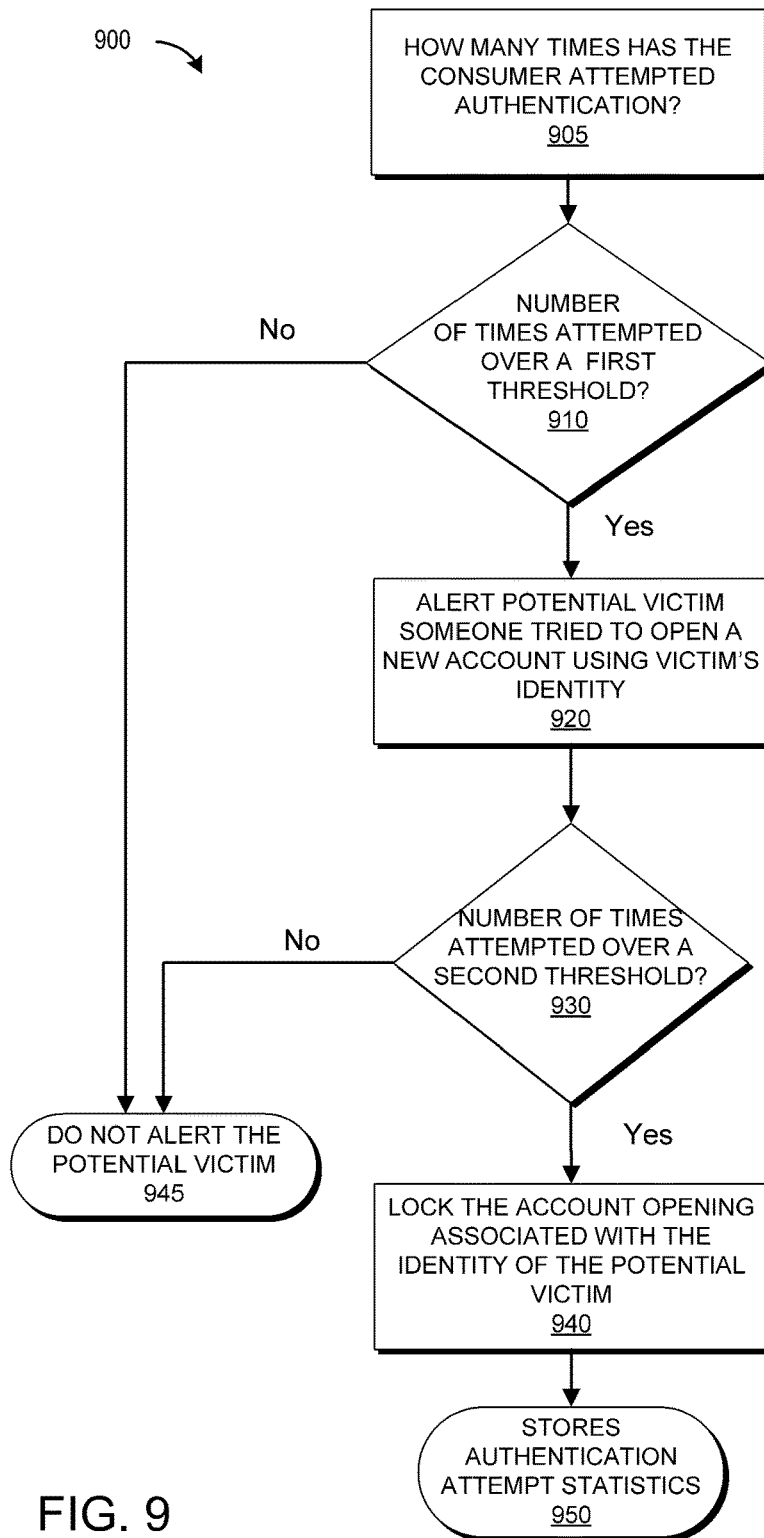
900

HOW MANY TIMES HAS THE CONSUMER ATTEMPTED AUTHENTICATION?
905

NUMBER OF TIMES ATTEMPTED OVER A FIRST THRESHOLD?
910

No

Yes

ALERT POTENTIAL VICTIM SOMEONE TRIED TO OPEN A NEW ACCOUNT USING VICTIM'S IDENTITY
920

NUMBER OF TIMES ATTEMPTED OVER A SECOND THRESHOLD?
930

No

Yes

DO NOT ALERT THE POTENTIAL VICTIM
945

LOCK THE ACCOUNT OPENING ASSOCIATED WITH THE IDENTITY OF THE POTENTIAL VICTIM
940

STORES AUTHENTICATION ATTEMPT STATISTICS
950

FIG. 9